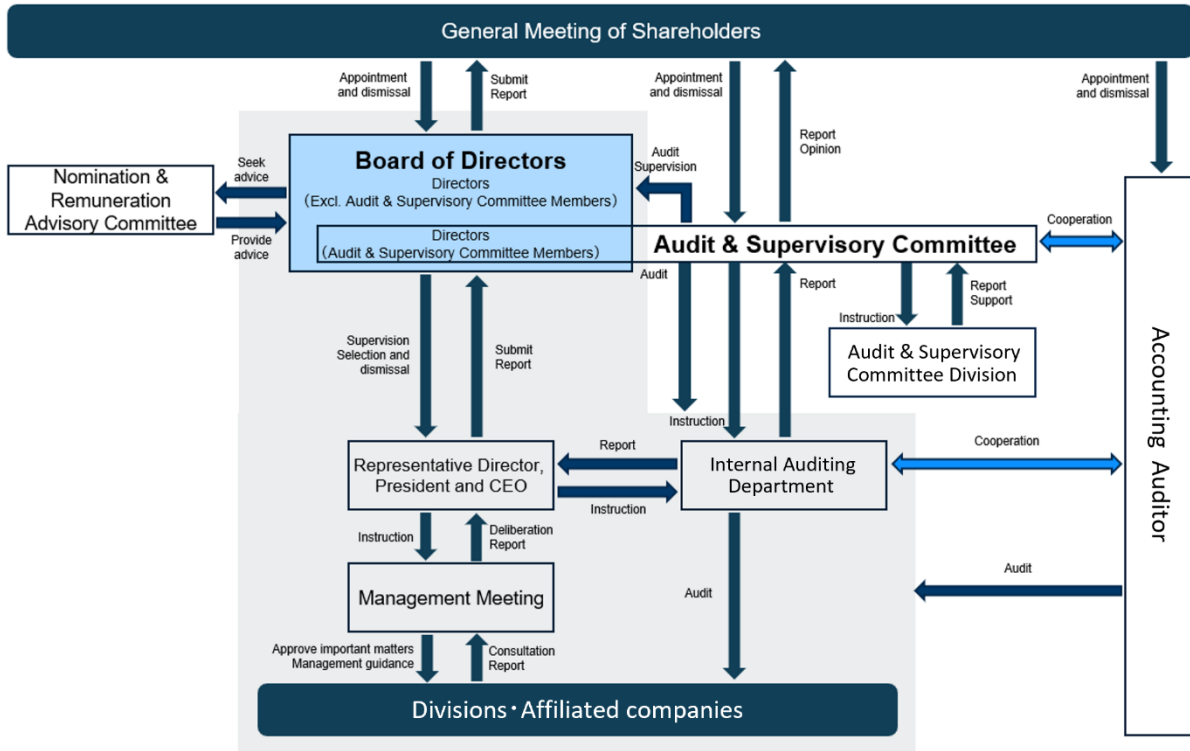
General Meeting of Shareholders

Appointment and dismissal

Submit Report

Appointment and dismissal

Report Opinion

Appointment and dismissal

Nomination & Remuneration Advisory Committee

Seek advice

Provide advice

Board of Directors

Directors (Excl. Audit & Supervisory Committee Members)

Directors (Audit & Supervisory Committee Members)

Audit Supervision

Audit & Supervisory Committee

Cooperation

Audit

Report

Report Support

Instruction

Audit & Supervisory Committee Division

Supervision Selection and dismissal

Submit Report

Instruction

Accounting Auditor

Report

Representative Director, President and CEO

Instruction

Internal Auditing Department

Cooperation

Instruction

Deliberation Report

Management Meeting

Audit

Audit

Approve important matters Management guidance

Consultation Report

Divisions・Affiliated companies